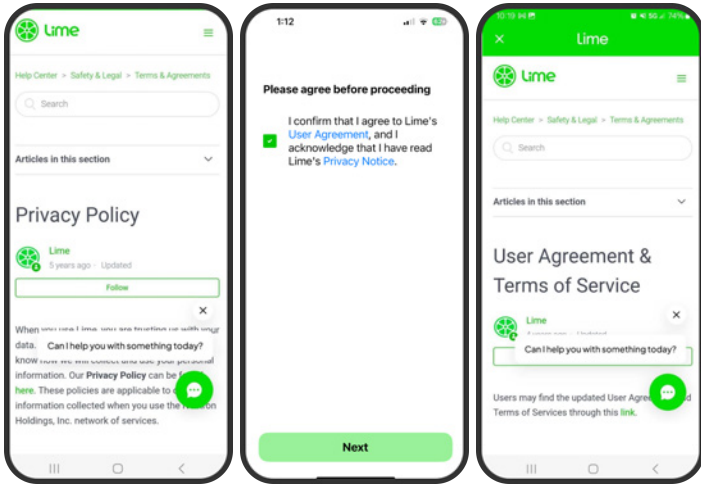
Lime

Help Center > Safety & Legal > Terms & Agreements

Search

Articles in this section

Privacy Policy

Lime
5 years ago · Updated

Follow

When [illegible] Lime, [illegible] with your data. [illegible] know how we will collect and use your personal information. Our **Privacy Policy** can be f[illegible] here. These policies are applicable to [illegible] information collected when you use the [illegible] Holdings, Inc. network of services.

Can I help you with something today?

1:12

Please agree before proceeding

I confirm that I agree to Lime's User Agreement, and I acknowledge that I have read Lime's Privacy Notice.

Next

10:19

Lime

Lime

Help Center > Safety & Legal > Terms & Agreements

Search

Articles in this section

User Agreement & Terms of Service

Lime

Can I help you with something today?

Users may find the updated User Agree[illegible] Terms of Services through this link.